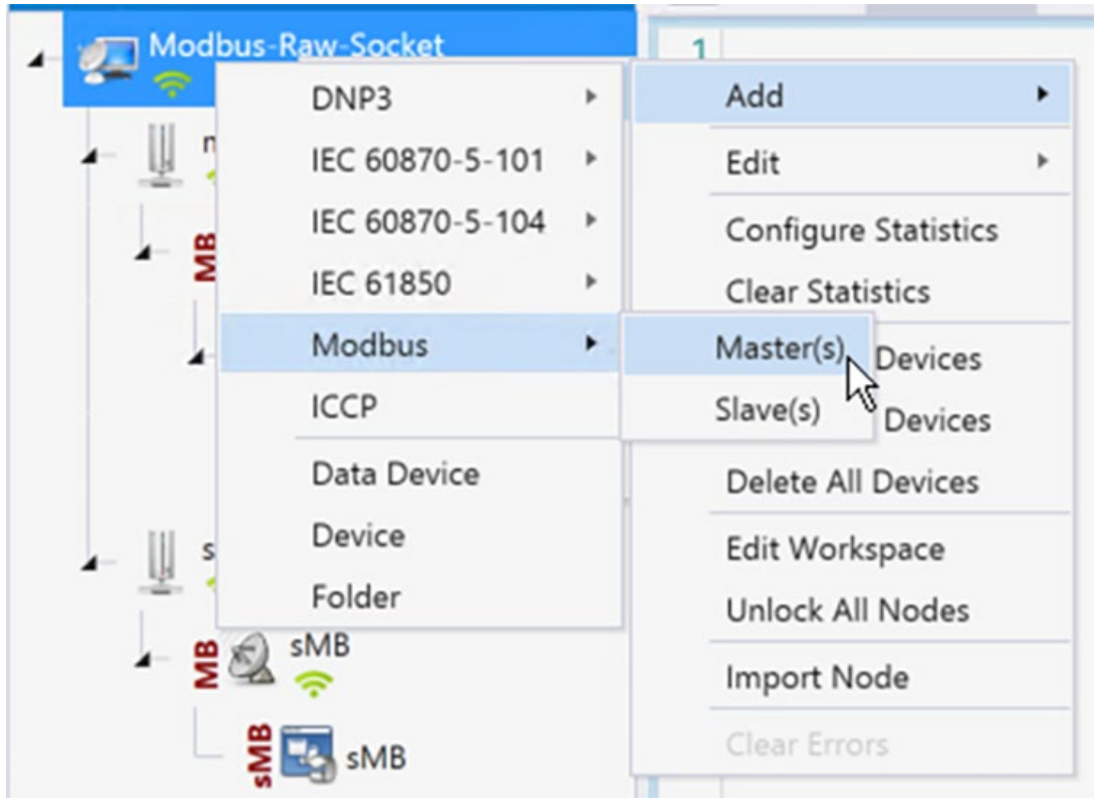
Modbus-Raw-Socket

1

DNP3
IEC 60870-5-101
IEC 60870-5-104
IEC 61850
Modbus
ICCP
Data Device
Device
Folder

Add
Edit
Configure Statistics
Clear Statistics
Devices
Devices
Delete All Devices
Edit Workspace
Unlock All Nodes
Import Node
Clear Errors

Master(s)
Slave(s)

MB
MB
s
MB sMB
sMB sMB